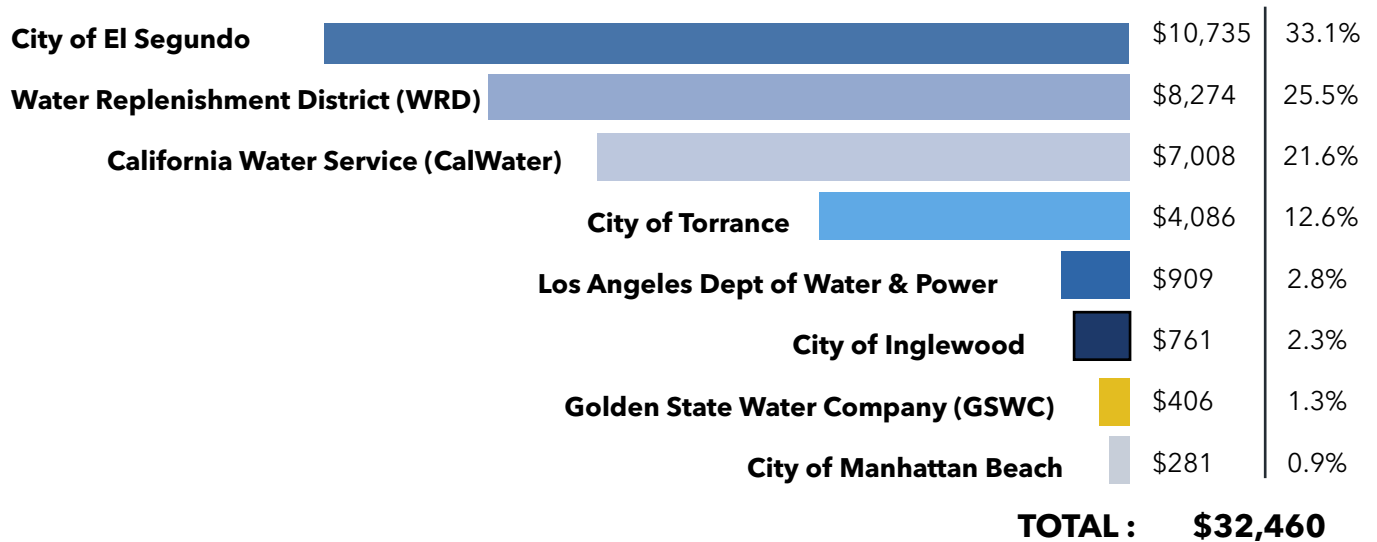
| | | |
|---|---|---|
| City of El Segundo | \$10,735 | 33.1% |
| Water Replenishment District (WRD) | \$8,274 | 25.5% |
| California Water Service (CalWater) | \$7,008 | 21.6% |
| City of Torrance | \$4,086 | 12.6% |
| Los Angeles Dept of Water & Power | \$909 | 2.8% |
| City of Inglewood | \$761 | 2.3% |
| Golden State Water Company (GSWC) | \$406 | 1.3% |
| City of Manhattan Beach | \$281 | 0.9% |

TOTAL : \$32,460